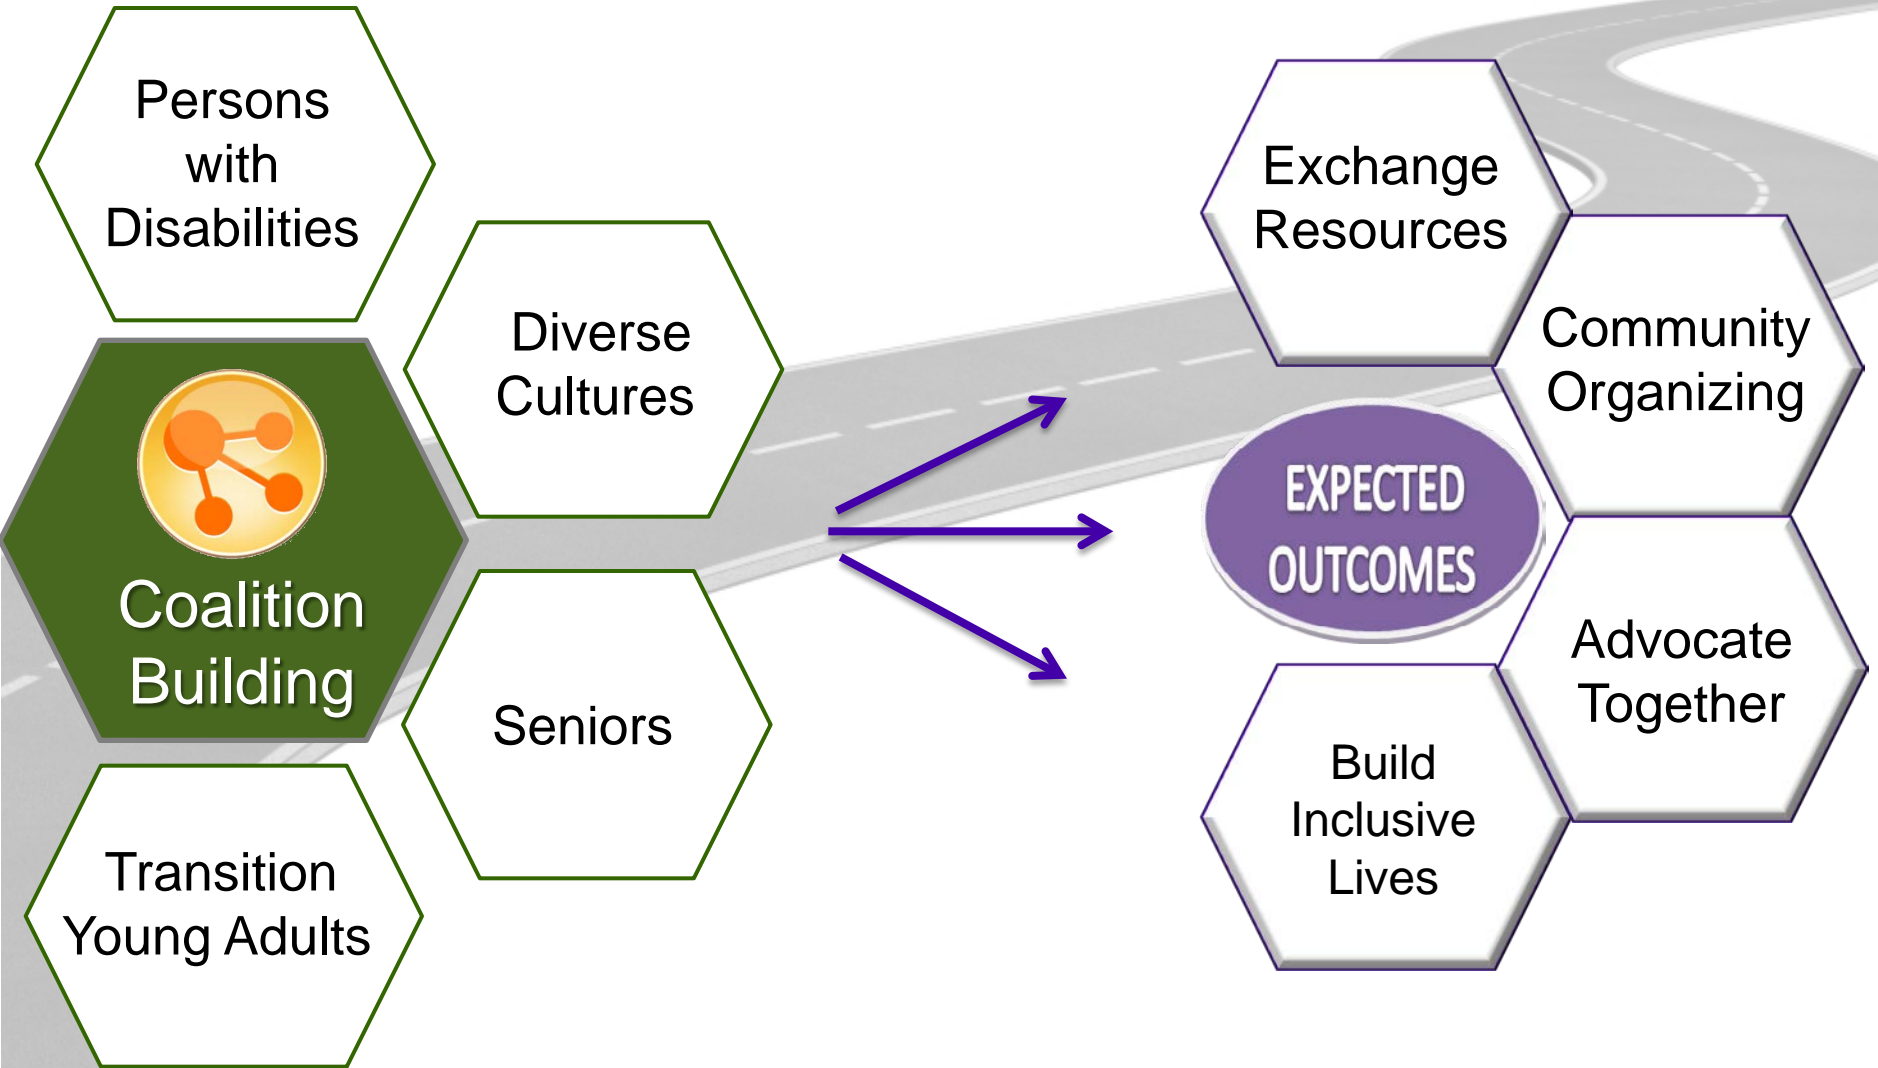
Persons with Disabilities

Diverse Cultures

Coalition Building

Seniors

Transition Young Adults

Exchange Resources

Community Organizing

EXPECTED OUTCOMES

Advocate Together

Build Inclusive Lives